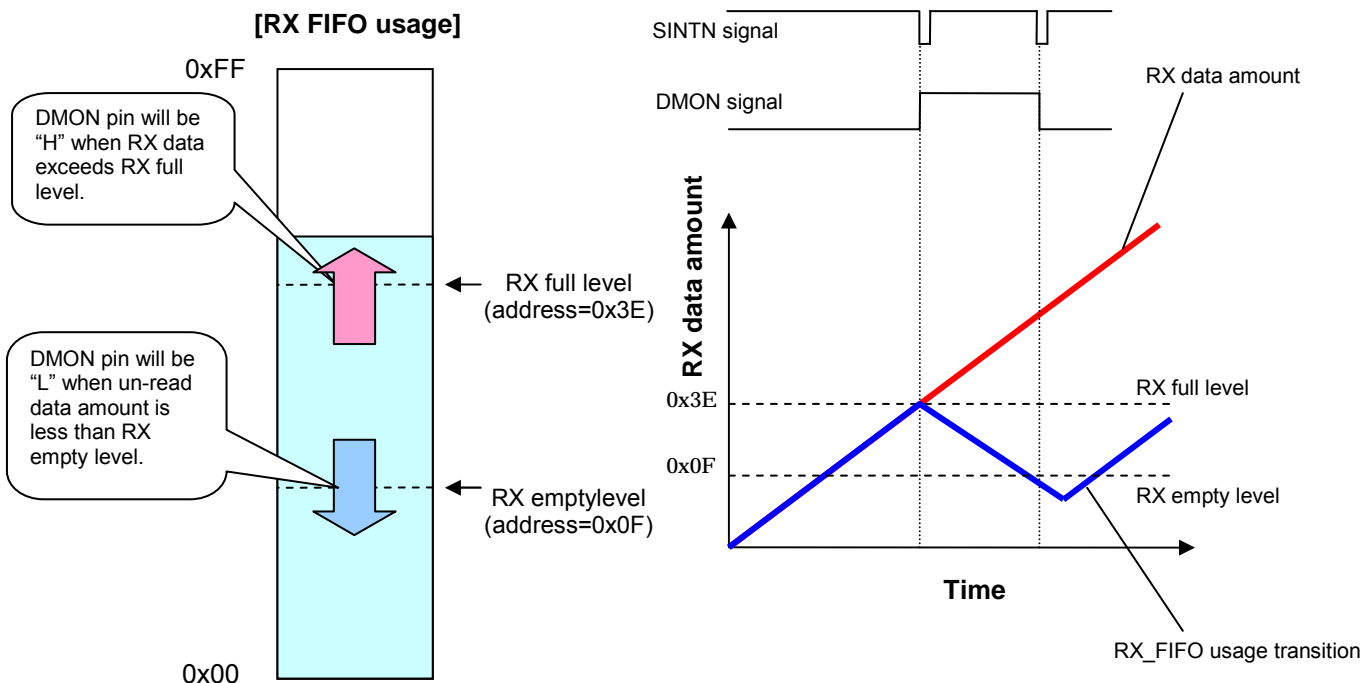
[RX FIFO usage]

0xFF

DMON pin will be "H" when RX data exceeds RX full level.

RX full level (address=0x3E)

DMON pin will be "L" when un-read data amount is less than RX empty level.

RX emptylevel (address=0x0F)

0x00

SINTN signal

DMON signal

RX data amount

RX data amount

0x3E

RX full level

0x0F

RX empty level

Time

RX_FIFO usage transition